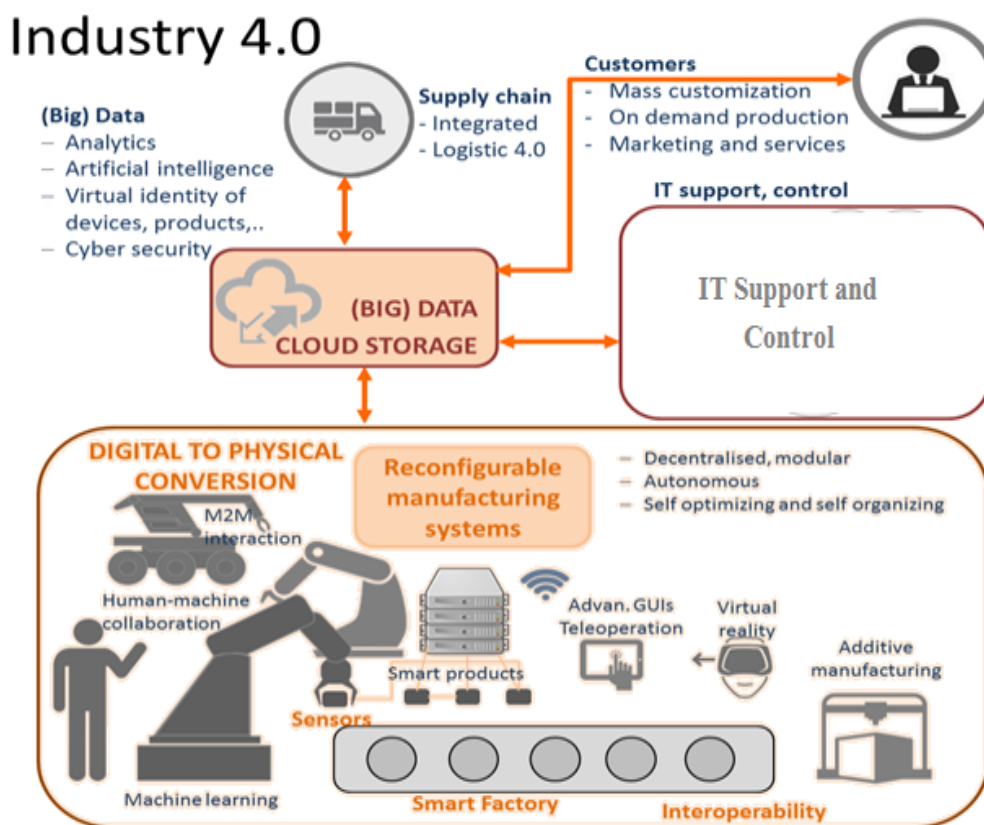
Industry 4.0

(Big) Data
– Analytics
– Artificial intelligence
– Virtual identity of devices, products,..
– Cyber security

Supply chain
- Integrated
- Logistic 4.0

Customers
- Mass customization
- On demand production
- Marketing and services

IT support, control

IT Support and Control

(BIG) DATA
CLOUD STORAGE

DIGITAL TO PHYSICAL CONVERSION

Reconfigurable manufacturing systems

– Decentralised, modular
– Autonomous
– Self optimizing and self organizing

M2M interaction

Human-machine collaboration

Smart products

Advan. GUIs
Teleoperation

Virtual reality

Additive manufacturing

Sensors

Machine learning

Smart Factory

Interoperability